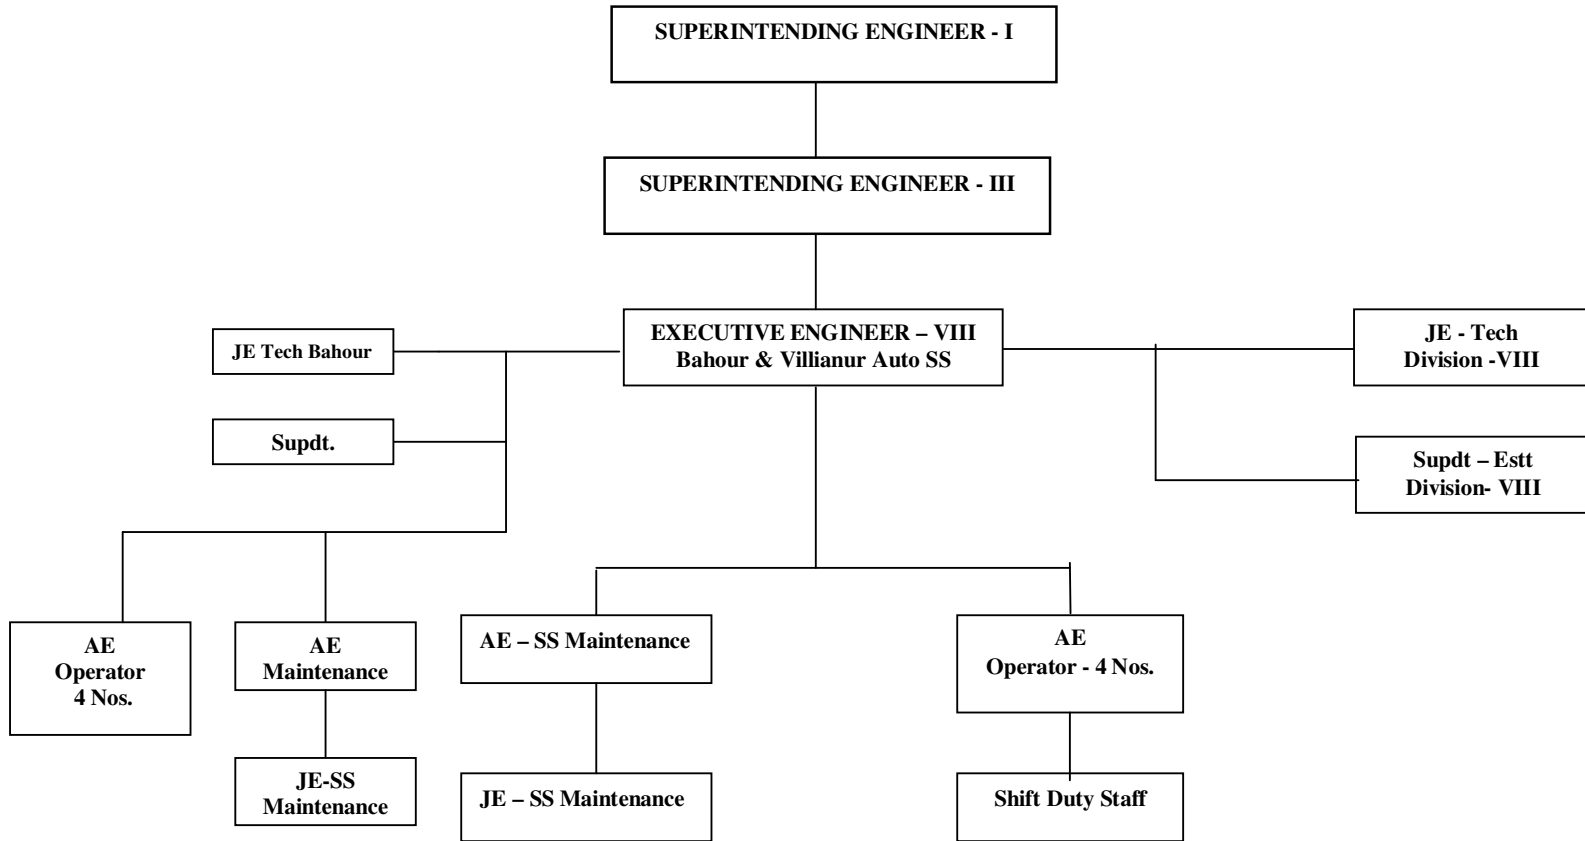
SUPERINTENDING ENGINEER - I

SUPERINTENDING ENGINEER - III

JE Tech Bahour

EXECUTIVE ENGINEER – VIII
Bahour & Villianur Auto SS

JE - Tech
Division -VIII

Supdt.

Supdt – Estt
Division- VIII

AE
Operator
4 Nos.

AE
Maintenance

JE-SS
Maintenance

AE – SS Maintenance

JE – SS Maintenance

AE
Operator - 4 Nos.

Shift Duty Staff